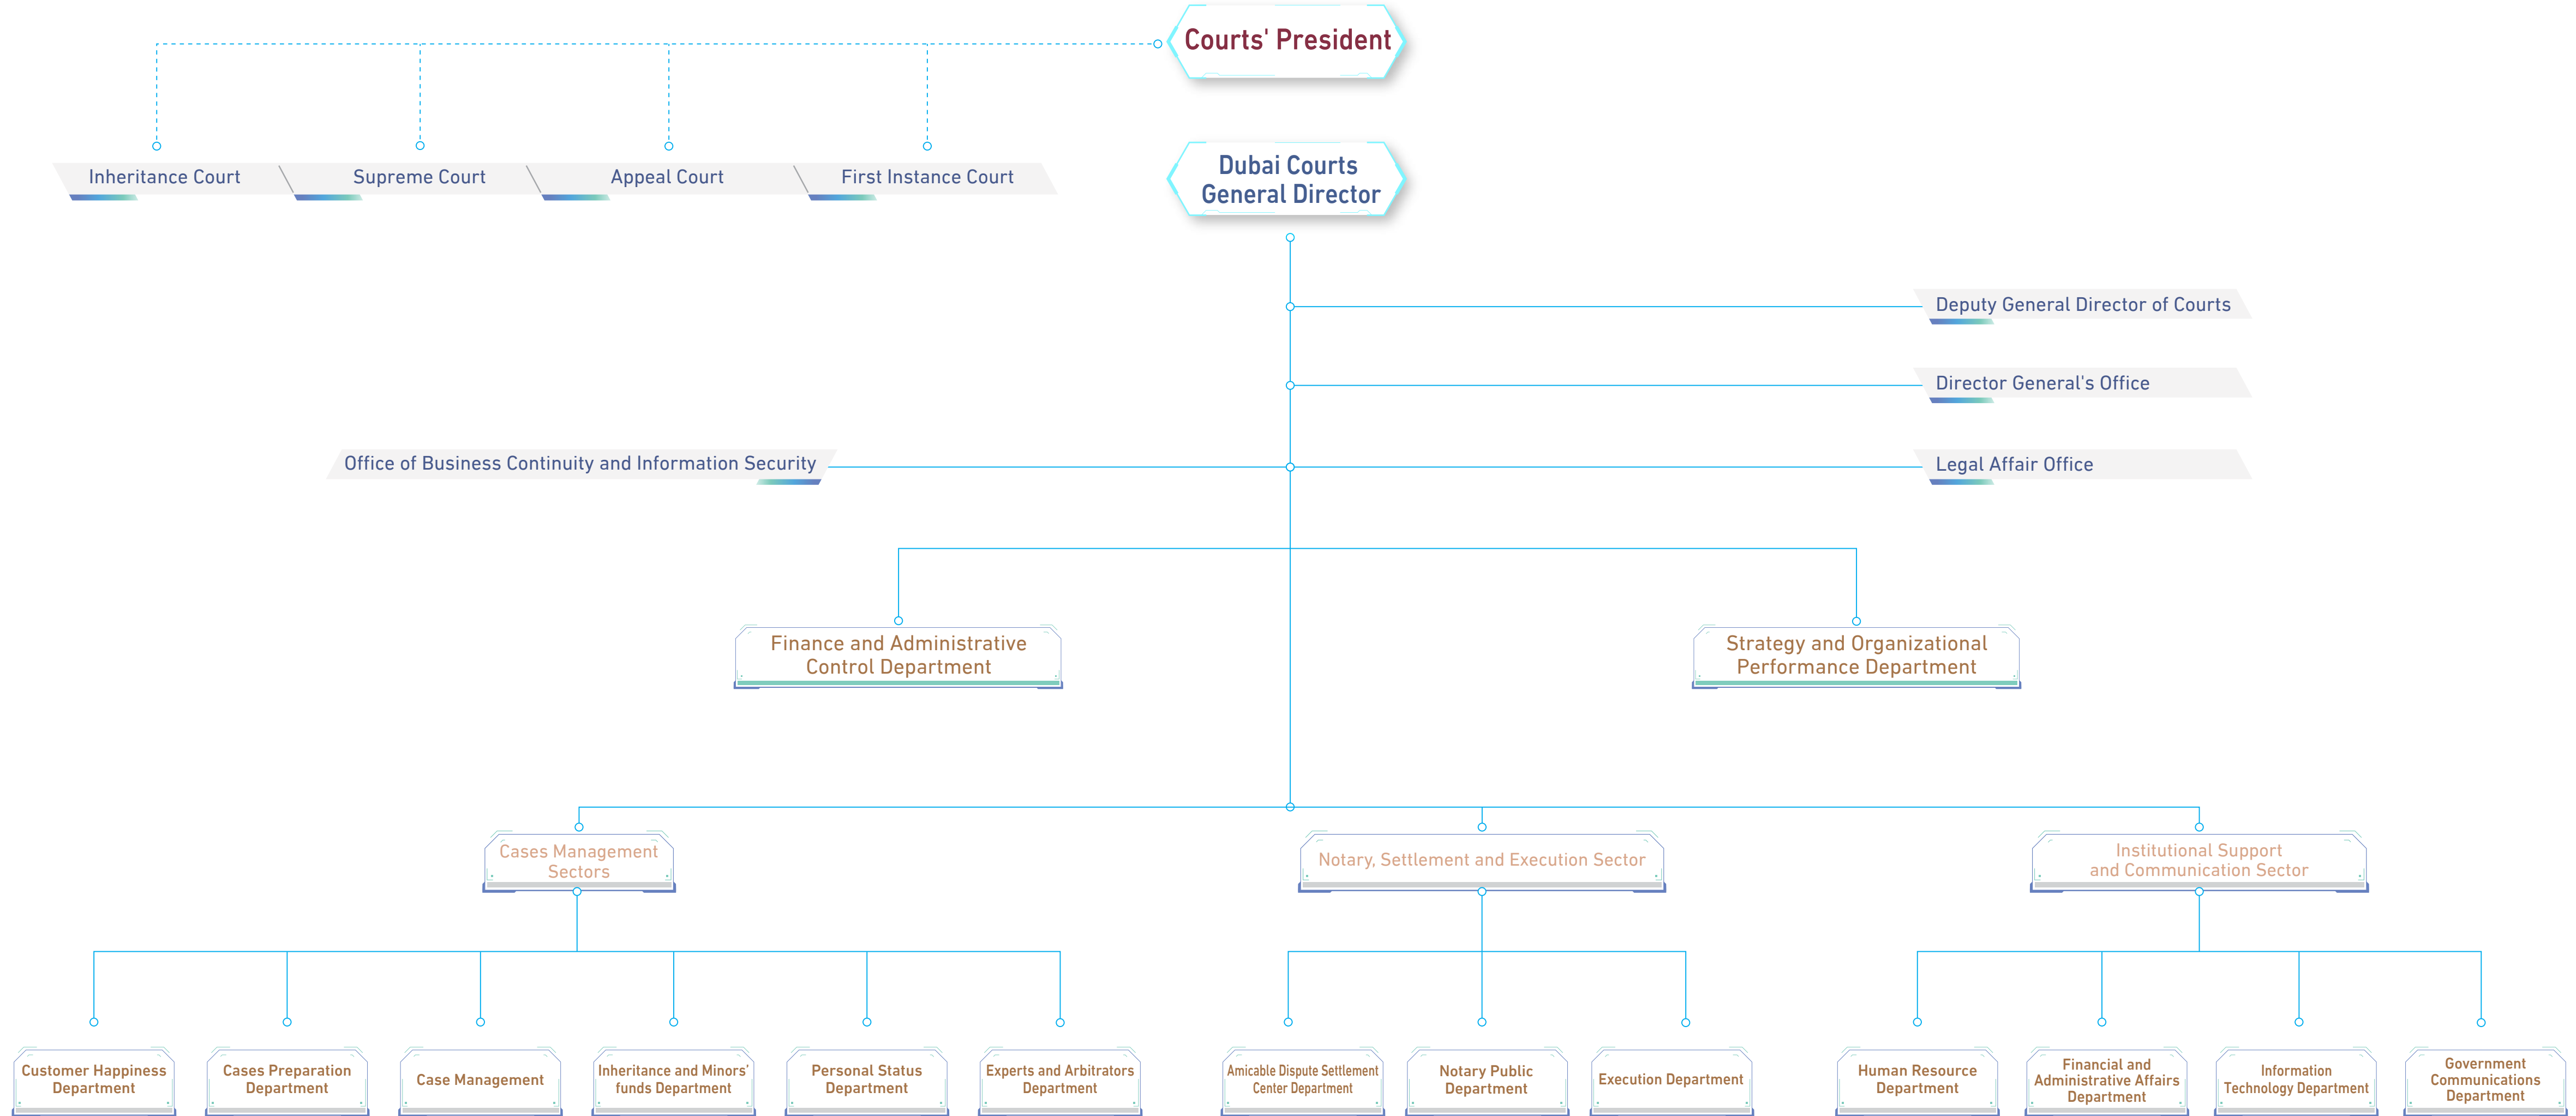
Courts' President

Inheritance Court

Supreme Court

Appeal Court

First Instance Court

Dubai Courts General Director

Deputy General Director of Courts

Director General's Office

Office of Business Continuity and Information Security

Legal Affair Office

Finance and Administrative Control Department

Strategy and Organizational Performance Department

Cases Management Sectors

Notary, Settlement and Execution Sector

Institutional Support and Communication Sector

Customer Happiness Department

Cases Preparation Department

Case Management

Inheritance and Minors' funds Department

Personal Status Department

Experts and Arbitrators Department

Amicable Dispute Settlement Center Department

Notary Public Department

Execution Department

Human Resource Department

Financial and Administrative Affairs Department

Information Technology Department

Government Communications Department